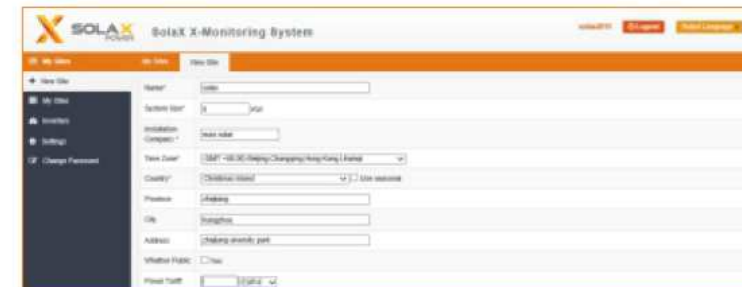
SOLAX POWER SolaX X-Monitoring System

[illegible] Logout Select Language

My Sites

My Sites New Site

New Site

My Sites

Inverters

Settings

Change Password

Name* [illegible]

System Size* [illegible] kW

Installation Company* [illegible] solar

Time Zone* (GMT +08:00) Beijing,Chongqing,Hong Kong,Urumqi

Country* Christmas Island Use daylight

Province zhejiang

City hangzhou

Address zhejiang university park

Whether Public Yes

Power Tariff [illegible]